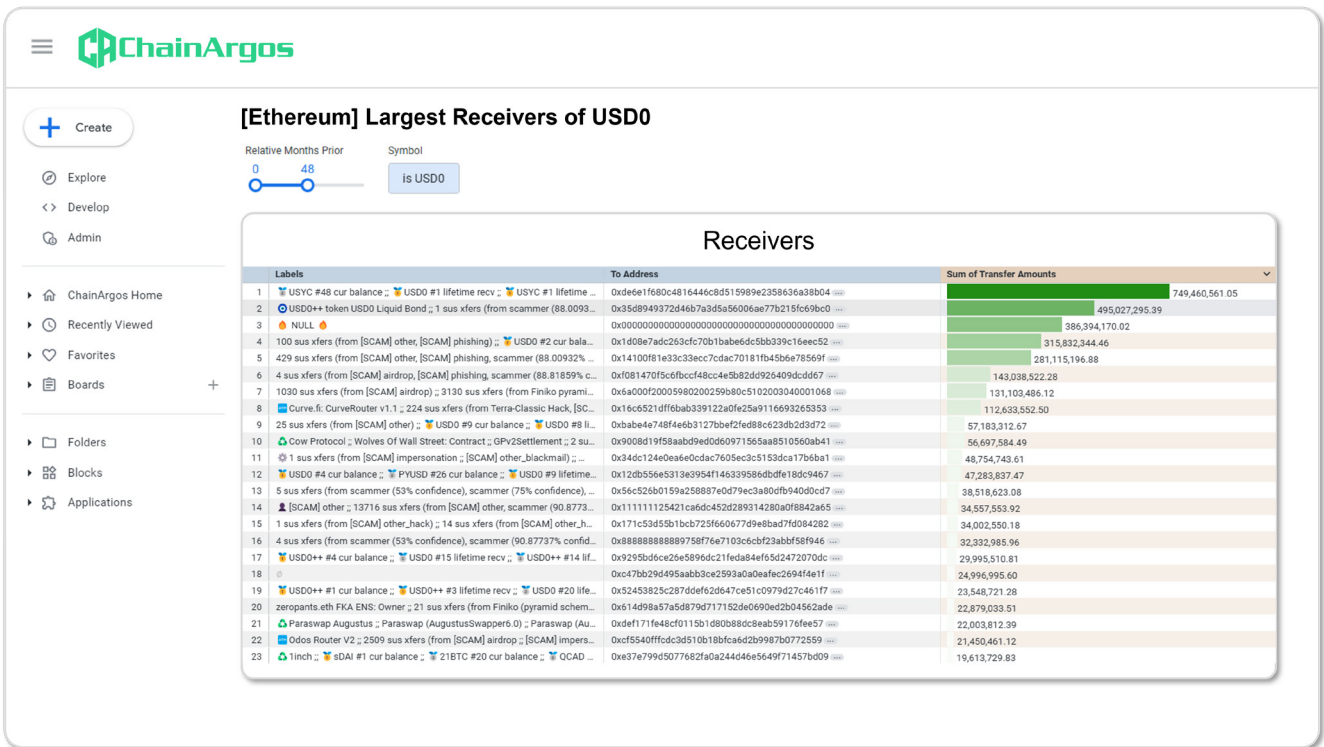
ChainArgos

Create

Explore
Develop
Admin

ChainArgos Home
Recently Viewed
Favorites
Boards

Folders
Blocks
Applications

[Ethereum] Largest Receivers of USD0

Relative Months Prior
0 48

Symbol
is USD0

Receivers

| | Labels | To Address | Sum of Transfer Amounts |
|---|---|---|---|
| 1 | USYC #48 cur balance ;; USD0 #1 lifetime recv ;; USYC #1 lifetime ... | 0xde6e1f680c4816446c8d515989e2358636a38b04 | 749,460,561.05 |
| 2 | USD0++ token USD0 Liquid Bond ;; 1 sus xfers (from scammer (88.0093... | 0x35d8949372d46b7a3d5a56006ae77b215fc69bc0 | 495,027,295.39 |
| 3 | NULL | 0x0000000000000000000000000000000000000000 | 386,394,170.02 |
| 4 | 100 sus xfers (from [SCAM] other, [SCAM] phishing) ;; USD0 #2 cur bala... | 0x1d08e7adc263cfc70b1babe6dc5bb339c16eec52 | 315,832,344.46 |
| 5 | 429 sus xfers (from [SCAM] other, [SCAM] phishing, scammer (88.00932% ... | 0x14100f81e33c33ecc7cdac70181fb45b6e78569f | 281,115,196.88 |
| 6 | 4 sus xfers (from [SCAM] airdrop, [SCAM] phishing, scammer (88.81859% c... | 0xf081470f5c6fbccf48cc4e5b82dd926409dcdd67 | 143,038,522.28 |
| 7 | 1030 sus xfers (from [SCAM] airdrop) ;; 3130 sus xfers (from Finiko pyrami... | 0x6a000f20005980200259b80c5102003040001068 | 131,103,486.12 |
| 8 | Curve.fi: CurveRouter v1.1 ;; 224 sus xfers (from Terra-Classic Hack, [SC... | 0x16c6521dff6bab339122a0fe25a9116693265353 | 112,633,552.50 |
| 9 | 25 sus xfers (from [SCAM] other) ;; USD0 #9 cur balance ;; USD0 #8 li... | 0xbabe4e748f4e6b3127bbef2fed88c623db2d3d72 | 57,183,312.67 |
| 10 | Cow Protocol ;; Wolves Of Wall Street: Contract ;; GPv2Settlement ;; 2 su... | 0x9008d19f58aabd9ed0d60971565aa8510560ab41 | 56,697,584.49 |
| 11 | 1 sus xfers (from [SCAM] impersonation ;; [SCAM] other_blackmail) ;; ... | 0x34dc124e0ea6e0cdac7605ec3c5153dca17b6ba1 | 48,754,743.61 |
| 12 | USD0 #4 cur balance ;; PYUSD #26 cur balance ;; USD0 #9 lifetime... | 0x12db556e5313e3954f146339586dbdfe18dc9467 | 47,283,837.47 |
| 13 | 5 sus xfers (from scammer (53% confidence), scammer (75% confidence), ... | 0x56c526b0159a258887e0d79ec3a80dfb940d0cd7 | 38,518,623.08 |
| 14 | [SCAM] other ;; 13716 sus xfers (from [SCAM] other, scammer (90.8773... | 0x11111125421ca6dc452d289314280a0f8842a65 | 34,557,553.92 |
| 15 | 1 sus xfers (from [SCAM] other_hack) ;; 14 sus xfers (from [SCAM] other_h... | 0x171c53d55b1bcb725f660677d9e8bad7fd084282 | 34,002,550.18 |
| 16 | 4 sus xfers (from scammer (53% confidence), scammer (90.87737% confid... | 0x888888888889758f76e7103c6cbf23abbf58f946 | 32,332,985.96 |
| 17 | USD0++ #4 cur balance ;; USD0 #15 lifetime recv ;; USD0++ #14 lif... | 0x9295bd6ce26e5896dc21feda84ef65d2472070dc | 29,995,510.81 |
| 18 | | 0xc47bb29d495aabb3ce2593a0a0eafec2694f4e1f | 24,996,995.60 |
| 19 | USD0++ #1 cur balance ;; USD0++ #3 lifetime recv ;; USD0 #20 life... | 0x52453825c287ddef62d647ce51c0979d27c461f7 | 23,548,721.28 |
| 20 | zeropants.eth FKA ENS: Owner ;; 21 sus xfers (from Finiko (pyramid schem... | 0x614d98a57a5d879d717152de0690ed2b04562ade | 22,879,033.51 |
| 21 | Paraswap Augustus ;; Paraswap (AugustusSwapper6.0) ;; Paraswap (Au... | 0xdef171fe48cf0115b1d80b88dc8eab59176fee57 | 22,003,812.39 |
| 22 | Odos Router V2 ;; 2509 sus xfers (from [SCAM] airdrop ;; [SCAM] impers... | 0xcf5540fffcdc3d510b18bfca6d2b9987b0772559 | 21,450,461.12 |
| 23 | 1inch ;; sDAI #1 cur balance ;; 21BTC #20 cur balance ;; QCAD ... | 0xe37e799d5077682fa0a244d46e5649f71457bd09 | 19,613,729.83 |